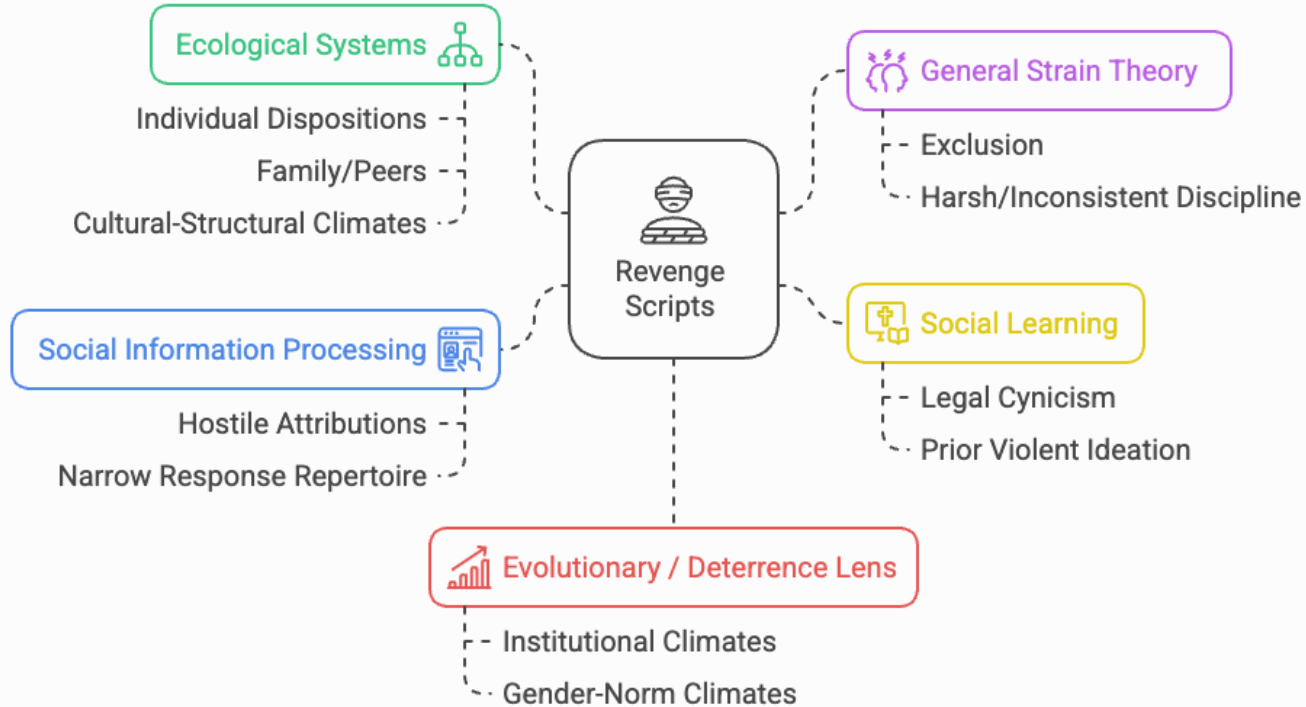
Ecological Systems

Individual Dispositions

Family/Peers

Cultural-Structural Climates

General Strain Theory

Exclusion

Harsh/Inconsistent Discipline

Revenge Scripts

Social Information Processing

Hostile Attributions

Narrow Response Repertoire

Social Learning

Legal Cynicism

Prior Violent Ideation

Evolutionary / Deterrence Lens

Institutional Climates

Gender-Norm Climates